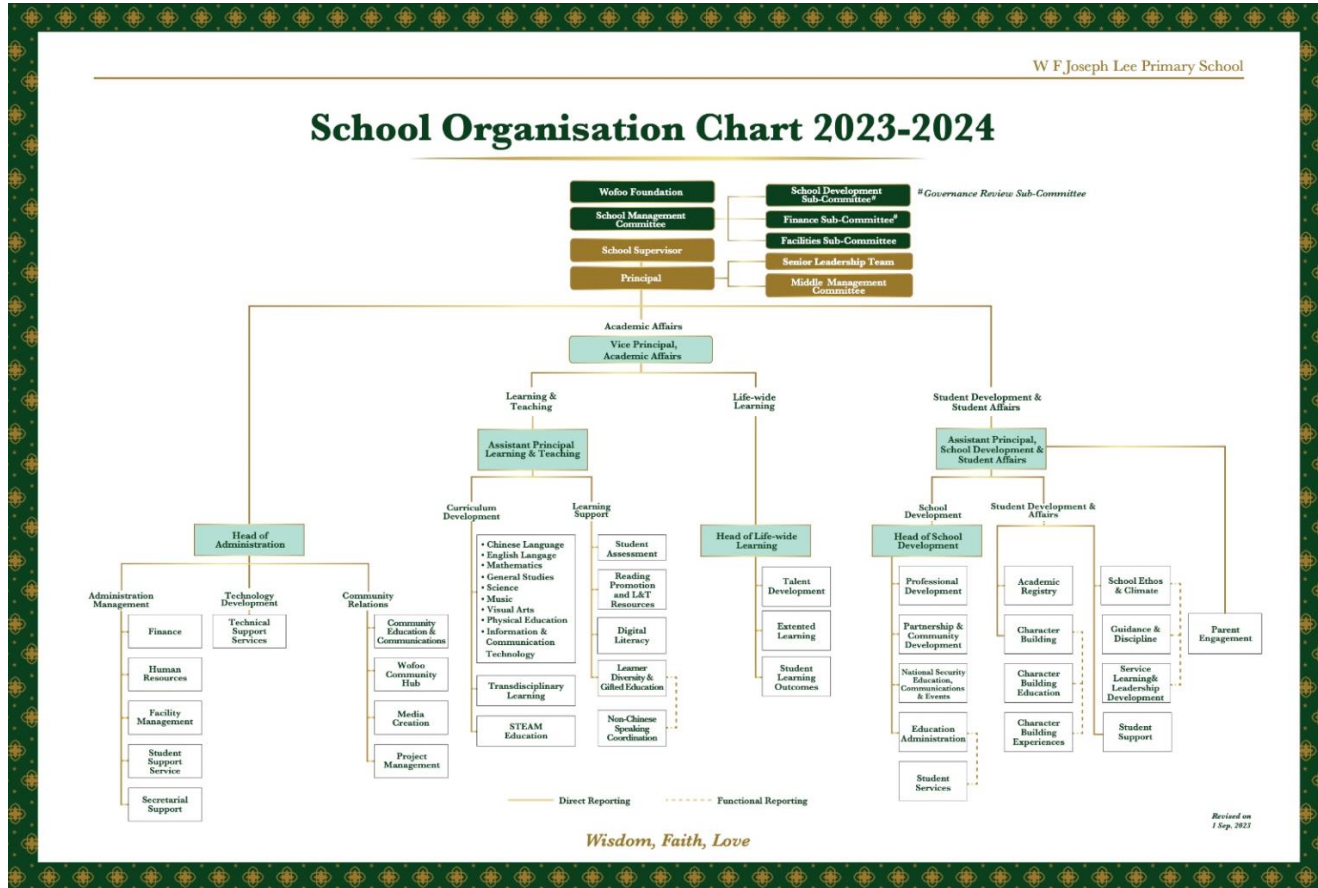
W F Joseph Lee Primary School

School Organisation Chart 2023-2024

Wofoo Foundation

School Management Committee

School Development Sub-Committee#

Finance Sub-Committee#

Facilities Sub-Committee

#Governance Review Sub-Committee

School Supervisor

Principal

Senior Leadership Team

Middle Management Committee

Academic Affairs

Vice Principal, Academic Affairs

Learning & Teaching

Assistant Principal Learning & Teaching

Curriculum Development

• Chinese Language
• English Langage
• Mathematics
• General Studies
• Science
• Music
• Visual Arts
• Physical Education
• Information & Communication Technology

Transdisciplinary Learning

STEAM Education

Learning Support

Student Assessment

Reading Promotion and L&T Resources

Digital Literacy

Learner Diversity & Gifted Education

Non-Chinese Speaking Coordination

Life-wide Learning

Head of Life-wide Learning

Talent Development

Extented Learning

Student Learning Outcomes

Head of Administration

Administration Management

Finance

Human Resources

Facility Management

Student Support Service

Secretarial Support

Technology Development

Technical Support Services

Community Relations

Community Education & Communications

Wofoo Community Hub

Media Creation

Project Management

Student Development & Student Affairs

Assistant Principal, School Development & Student Affairs

School Development

Head of School Development

Professional Development

Partnership & Community Development

National Security Education, Communications & Events

Education Administration

Student Services

Student Development & Affairs

Academic Registry

Character Building

Character Building Education

Character Building Experiences

School Ethos & Climate

Guidance & Discipline

Service Learning& Leadership Development

Student Support

Parent Engagement

Direct Reporting

Functional Reporting

Revised on 1 Sep. 2023

Wisdom, Faith, Love